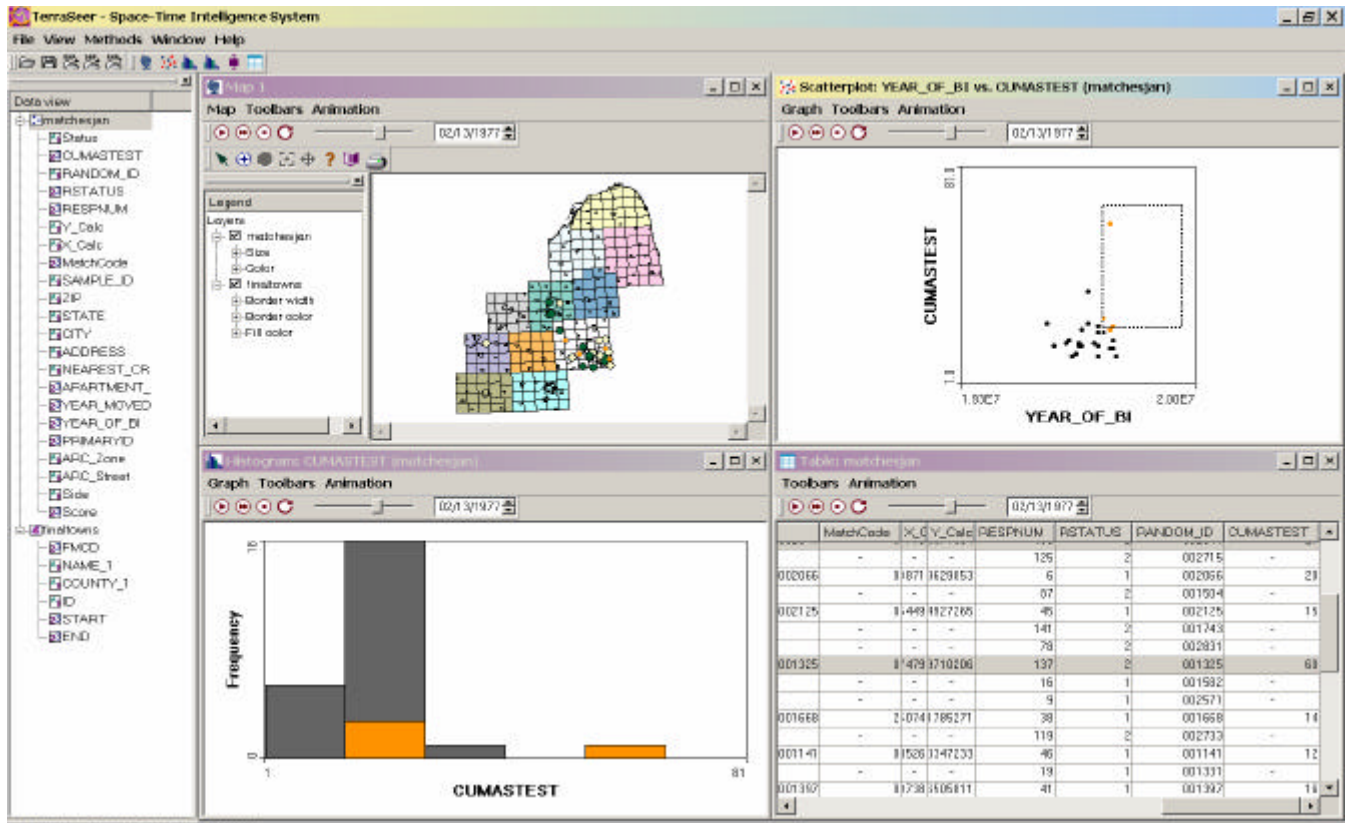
TerraSeer - Space-Time Intelligence System

File View Methods Window Help

Data view
matchesjan
Status
CUMASTEST
RANDOM_ID
RSTATUS
RESPNUM
Y_Calc
X_Calc
MatchCode
SAMPLE_ID
ZIP
STATE
CITY
ADDRESS
NEAREST_CR
APARTMENT_
YEAR_MOVED
YEAR_OF_BI
PRIMARYID
ARC_Zone
ARC_Street
Side
Score
finaltowns
FMCD
NAME_1
COUNTY_1
ID
START
END

Map 1
Map Toolbars Animation
02/13/1977
Legend
Layers
matchesjan
Size
Color
finaltowns
Border width
Border color
Fill color

Scatterplot: YEAR_OF_BI vs. CUMASTEST (matchesjan)
Graph Toolbars Animation
02/13/1977
CUMASTEST
81.0
1.0
1.93E7
2.00E7
YEAR_OF_BI

Histogram: CUMASTEST (matchesjan)
Graph Toolbars Animation
02/13/1977
Frequency
10
0
1
81
CUMASTEST

Table: matchesjan
Toolbars Animation
02/13/1977

| | MatchCode | X_C | Y_Calc | RESPNUM | RSTATUS | RANDOM_ID | CUMASTEST |
|---|---|---|---|---|---|---|---|
| | - | - | - | 125 | 2 | 002715 | - |
| 002066 | | 8871 | 3629853 | 6 | 1 | 002066 | 28 |
| | - | - | - | 87 | 2 | 001504 | - |
| 002125 | | 8449 | 4827265 | 45 | 1 | 002125 | 15 |
| | - | - | - | 141 | 2 | 001743 | - |
| | - | - | - | 78 | 2 | 002831 | - |
| 001325 | | 8479 | 3710206 | 137 | 2 | 001325 | 60 |
| | - | - | - | 16 | 1 | 001582 | - |
| | - | - | - | 9 | 1 | 002571 | - |
| 001668 | | 2-0741 | 1785271 | 38 | 1 | 001668 | 14 |
| | - | - | - | 119 | 2 | 002733 | - |
| 001141 | | 8526 | 3247233 | 46 | 1 | 001141 | 12 |
| | - | - | - | 19 | 1 | 001331 | - |
| 001397 | | 8738 | 3505811 | 41 | 1 | 001397 | 16 |